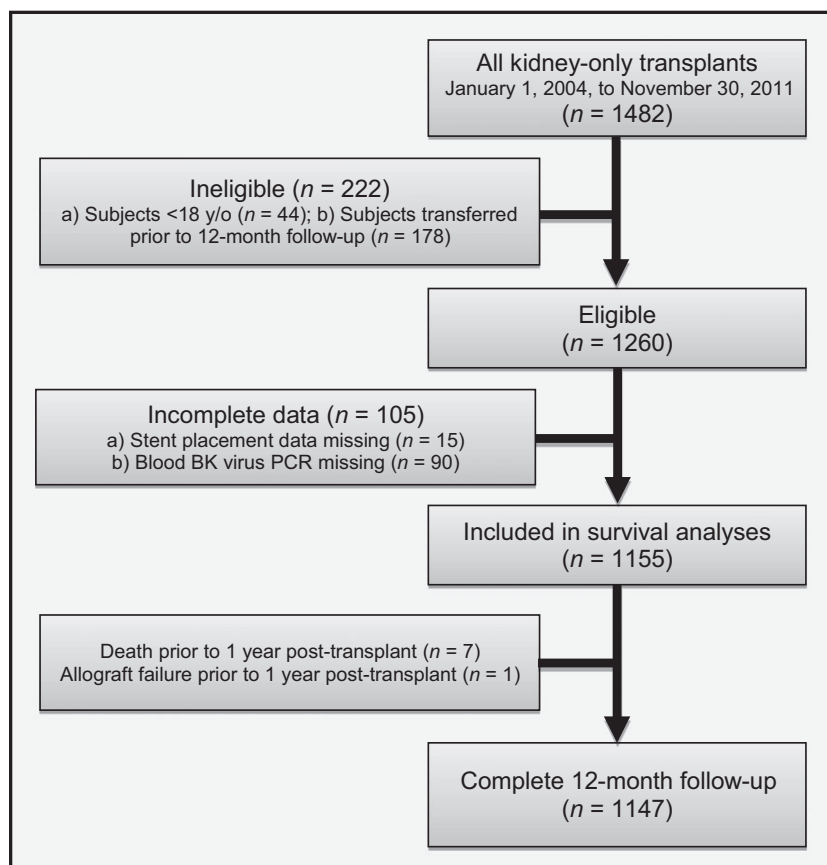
All kidney-only transplants
January 1, 2004, to November 30, 2011
($n$ = 1482)

Ineligible ($n$ = 222)
a) Subjects <18 y/o ($n$ = 44); b) Subjects transferred prior to 12-month follow-up ($n$ = 178)

Eligible
($n$ = 1260)

Incomplete data ($n$ = 105)
a) Stent placement data missing ($n$ = 15)
b) Blood BK virus PCR missing ($n$ = 90)

Included in survival analyses
($n$ = 1155)

Death prior to 1 year post-transplant ($n$ = 7)
Allograft failure prior to 1 year post-transplant ($n$ = 1)

Complete 12-month follow-up
($n$ = 1147)